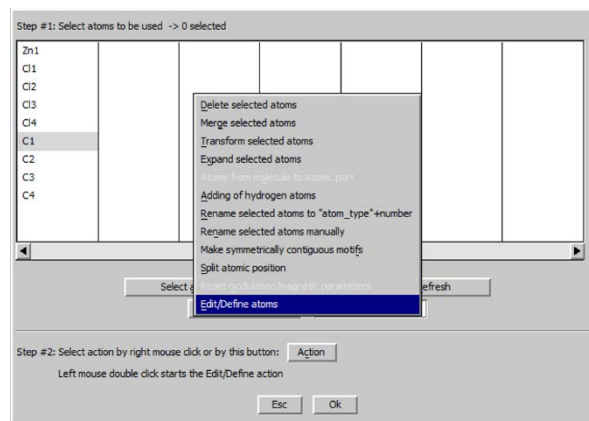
Step #1: Select atoms to be used -> 0 selected

Zn1
Cl1
Cl2
Cl3
Cl4
C1
C2
C3
C4

Delete selected atoms
Merge selected atoms
Transform selected atoms
Expand selected atoms
Atoms from molecule to atomic part
Adding of hydrogen atoms
Rename selected atoms to "atom_type"+number
Rename selected atoms manually
Make symmetrically contiguous motifs
Split atomic position
Reset modulation/magnetic parameters
Edit/Define atoms

Select a
efresh

Step #2: Select action by right mouse click or by this button: Action

Left mouse double click starts the Edit/Define action

Esc Ok